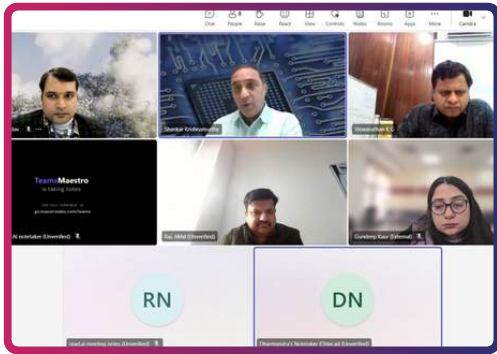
Chat People Raise React View Controls Notes Rooms Apps More Camera

...av

Shankar Krishnamurthy

Viswanathan K S

TeamsMaestro is taking notes

go.teamsmaestro.com/teams

AI notetaker (Unverified)

Kal, Akhil (Unverified)

Gurdeep Kaur (External)

RN

read.ai meeting notes (Unverified)

DN

Dharmendra's Notetaker (Otter.ai) (Unverified)